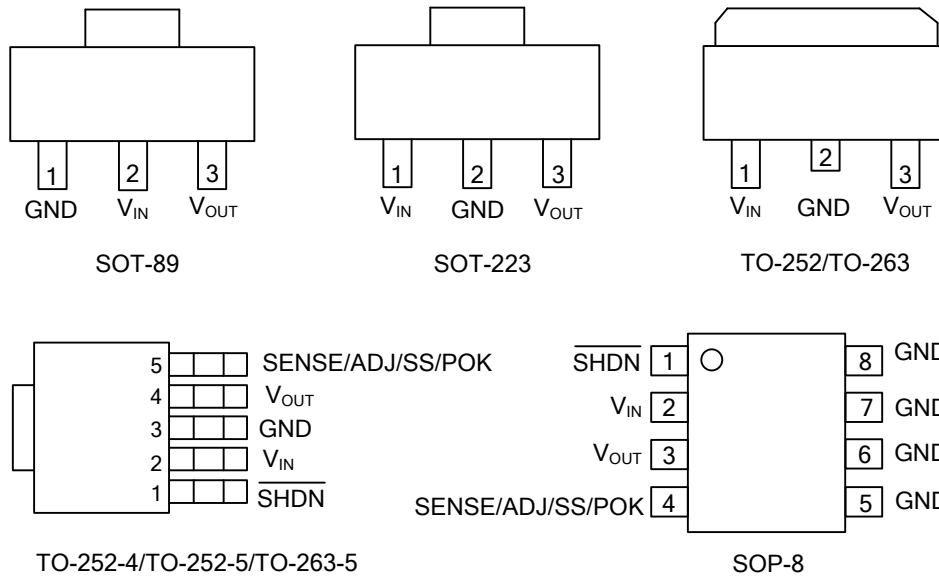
1 GND
2 $V_{IN}$
3 $V_{OUT}$

SOT-89

1 $V_{IN}$
2 GND
3 $V_{OUT}$

SOT-223

1 $V_{IN}$
2 GND
3 $V_{OUT}$

TO-252/TO-263

5 SENSE/ADJ/SS/POK
4 $V_{OUT}$
3 GND
2 $V_{IN}$
1 $\overline{SHDN}$

TO-252-4/TO-252-5/TO-263-5

$\overline{SHDN}$ 1
$V_{IN}$ 2
$V_{OUT}$ 3
SENSE/ADJ/SS/POK 4
8 GND
7 GND
6 GND
5 GND

SOP-8